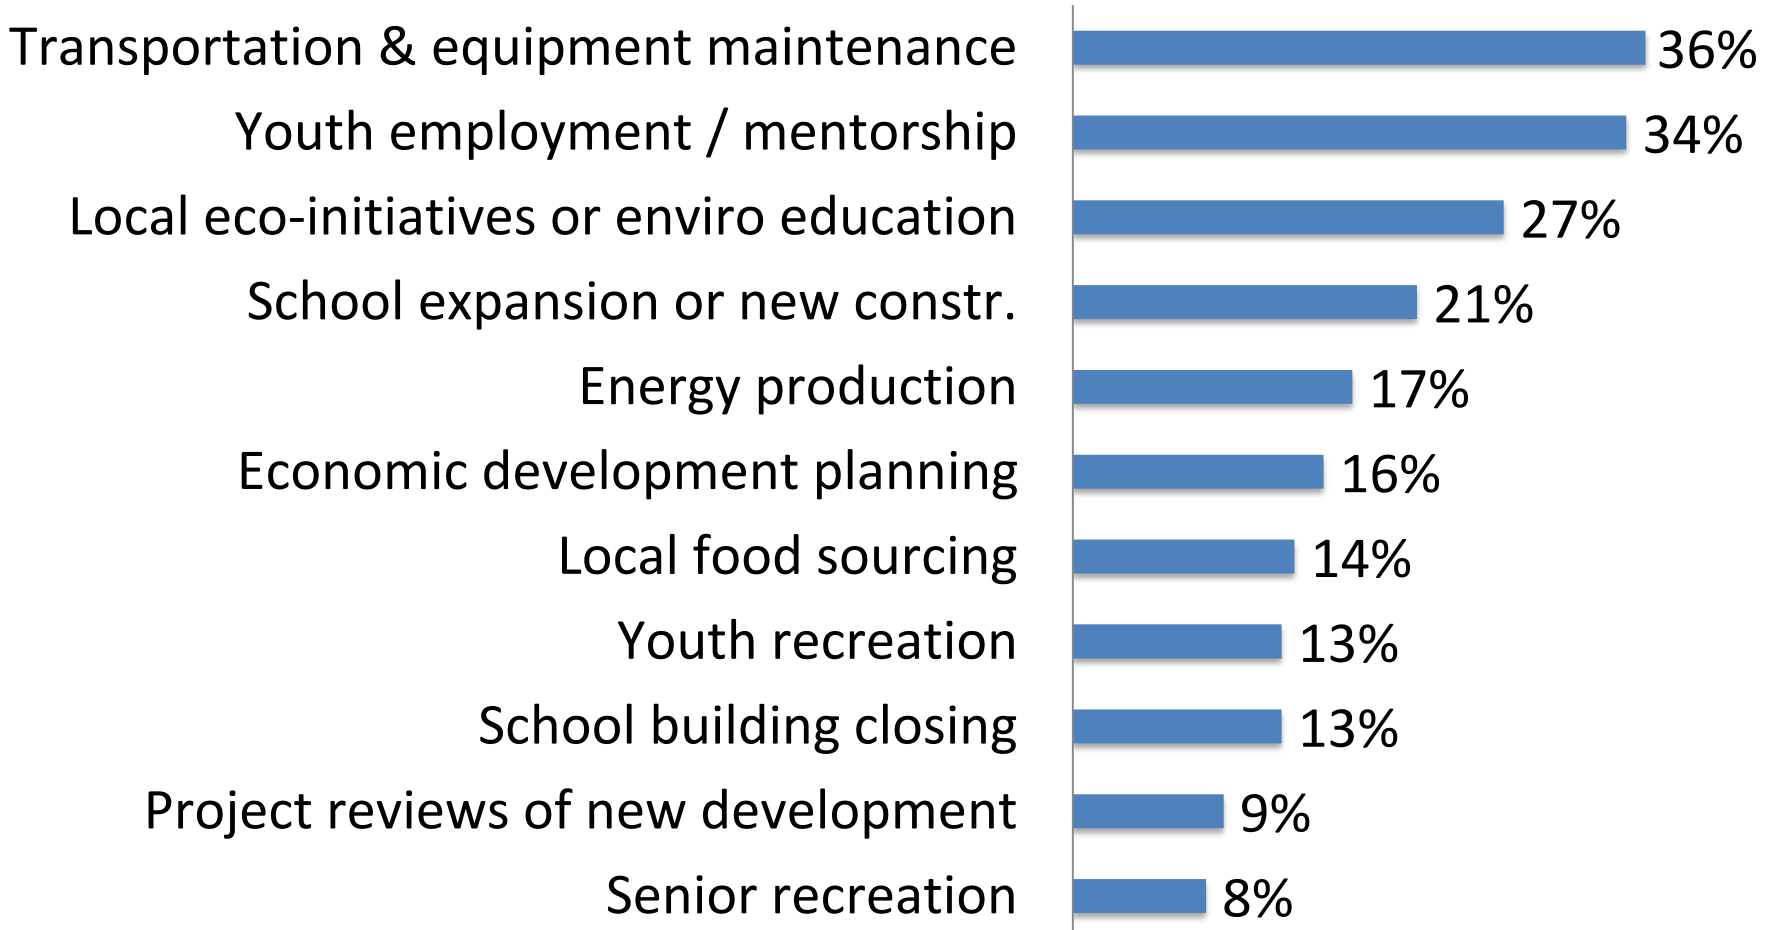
Transportation & equipment maintenance 36%
Youth employment / mentorship 34%
Local eco-initiatives or enviro education 27%
School expansion or new constr. 21%
Energy production 17%
Economic development planning 16%
Local food sourcing 14%
Youth recreation 13%
School building closing 13%
Project reviews of new development 9%
Senior recreation 8%